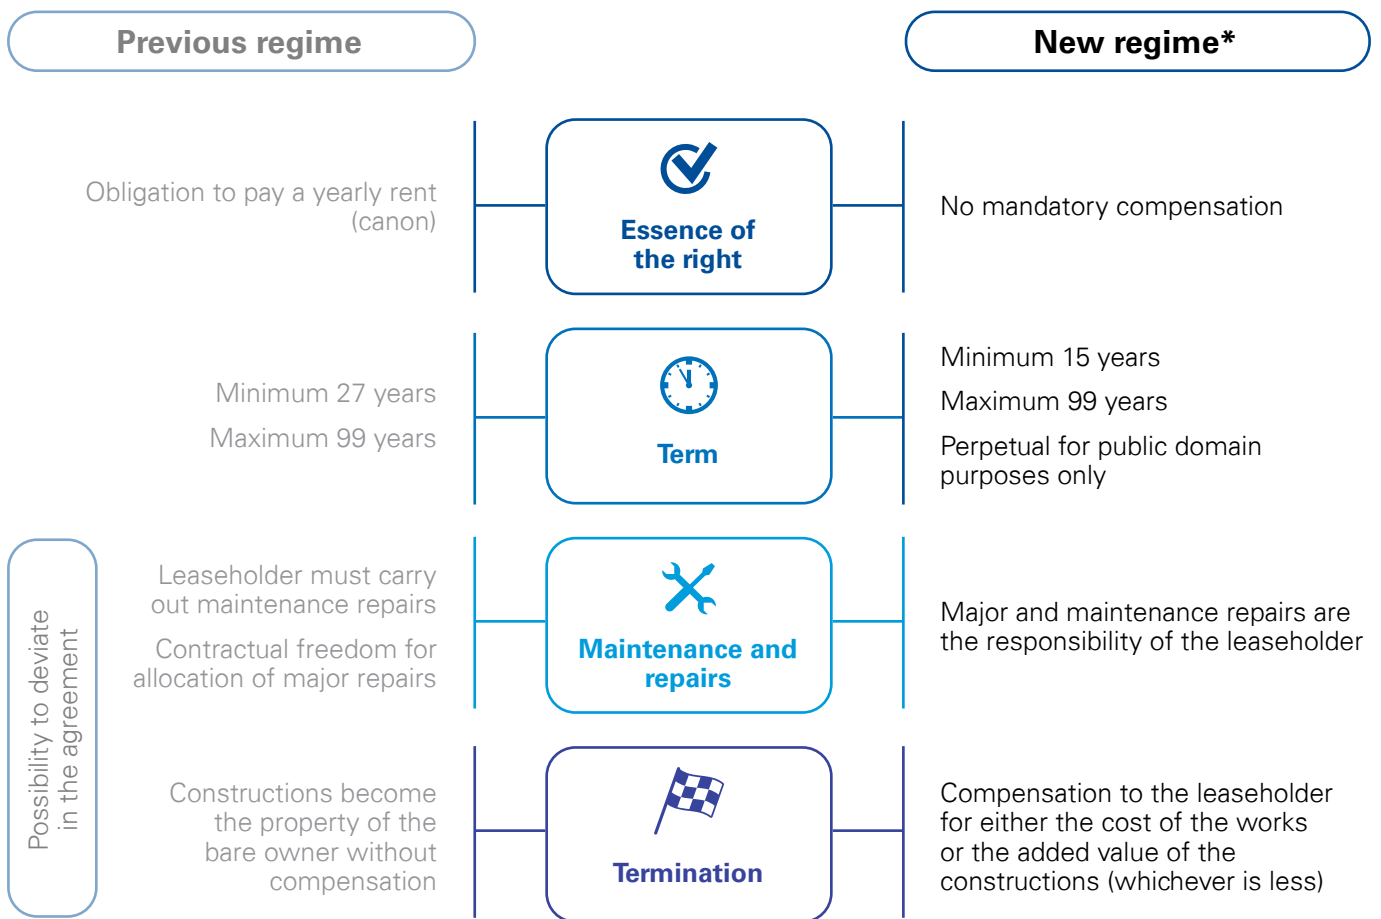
Previous regime

New regime*

Obligation to pay a yearly rent (canon)

Essence of the right

No mandatory compensation

Minimum 27 years

Maximum 99 years

Term

Minimum 15 years

Maximum 99 years

Perpetual for public domain purposes only

Possibility to deviate in the agreement

Leaseholder must carry out maintenance repairs

Contractual freedom for allocation of major repairs

Maintenance and repairs

Major and maintenance repairs are the responsibility of the leaseholder

Constructions become the property of the bare owner without compensation

Termination

Compensation to the leaseholder for either the cost of the works or the added value of the constructions (whichever is less)